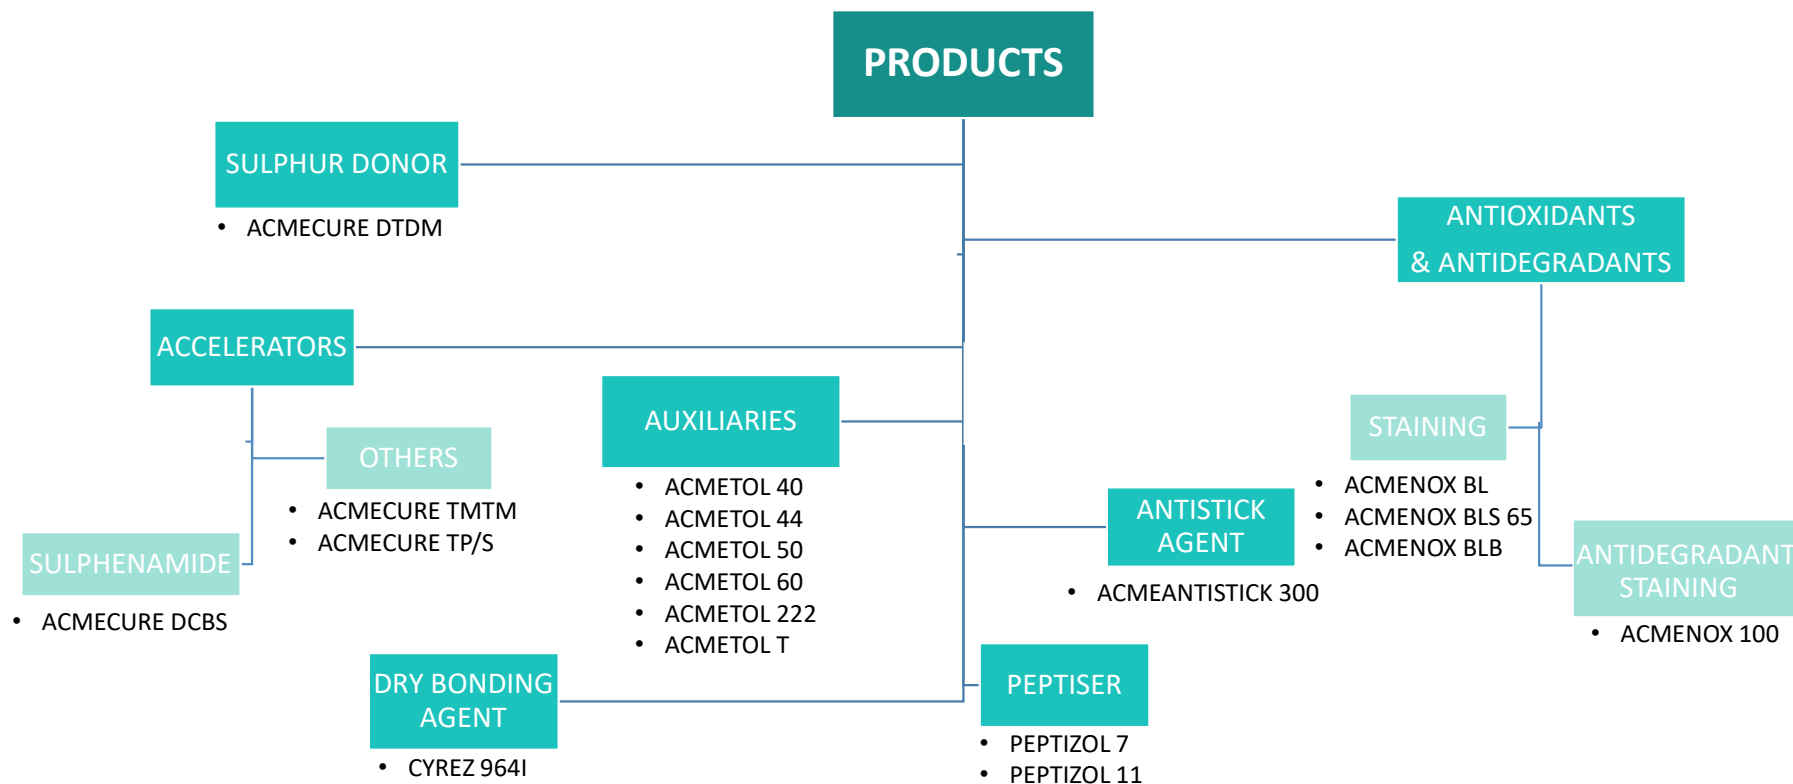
PRODUCTS

SULPHUR DONOR
• ACMECURE DTDM

ANTIOXIDANTS & ANTIDEGRADANTS

ACCELERATORS

OTHERS
• ACMECURE TMTM
• ACMECURE TP/S

SULPHENAMIDE
• ACMECURE DCBS

AUXILIARIES
• ACMETOL 40
• ACMETOL 44
• ACMETOL 50
• ACMETOL 60
• ACMETOL 222
• ACMETOL T

STAINING
• ACMENOX BL
• ACMENOX BLS 65
• ACMENOX BLB

ANTISTICK AGENT
• ACMEANTISTICK 300

ANTIDEGRADANT STAINING
• ACMENOX 100

DRY BONDING AGENT
• CYREZ 964I

PEPTISER
• PEPTIZOL 7
• PEPTIZOL 11